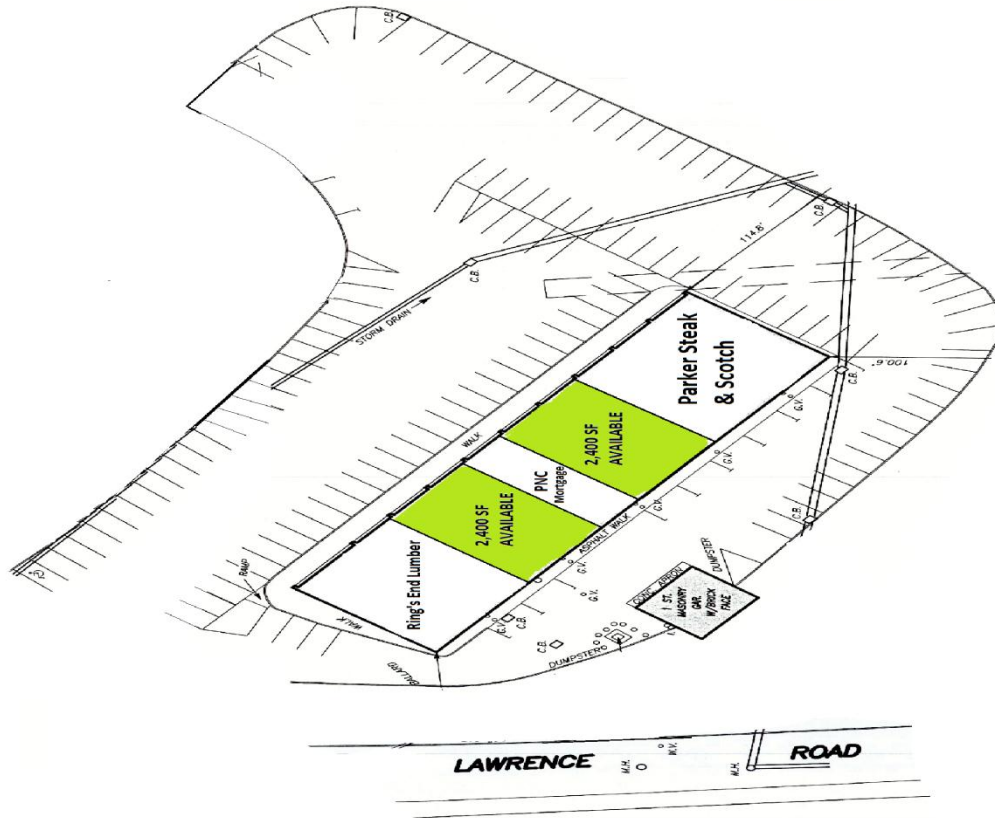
C.B.

C.B.

114.8'

100.6'

C.B.

STORM DRAIN

WALK

Parker Steak & Scotch

2,400 SF AVAILABLE

PNC Mortgage

2,400 SF AVAILABLE

Ring's End Lumber

G.V.

G.V.

G.V.

C.B.

ASPHALT WALK

G.V.

G.V.

G.V.

DUMPSTER

CONC. APRON

1 ST. MASONRY GAR. W/BRICK FACE

RAMP

WALK

BOLLARD

C.B.

DUMPSTERS

LAWRENCE

M.H.

W.V.

M.H.

ROAD